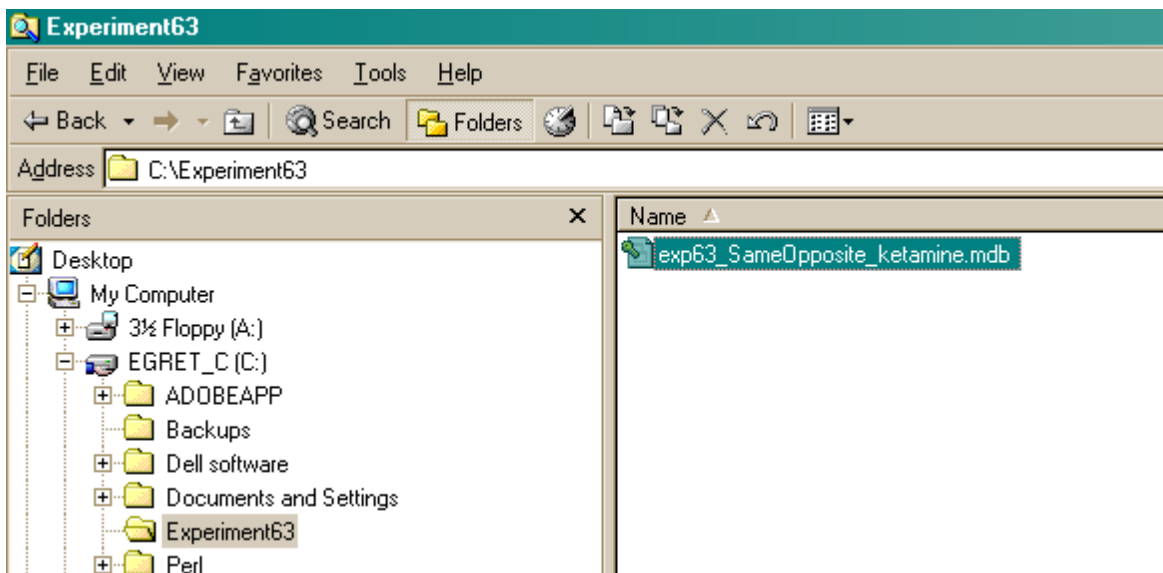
Experiment63

File Edit View Favorites Tools Help

Back Search Folders

Address C:\Experiment63

Folders ×

Desktop
My Computer
3½ Floppy (A:)
EGRET_C (C:)
ADOBEAPP
Backups
Dell software
Documents and Settings
Experiment63
Perl

Name

exp63_SameOpposite_ketamine.mdb